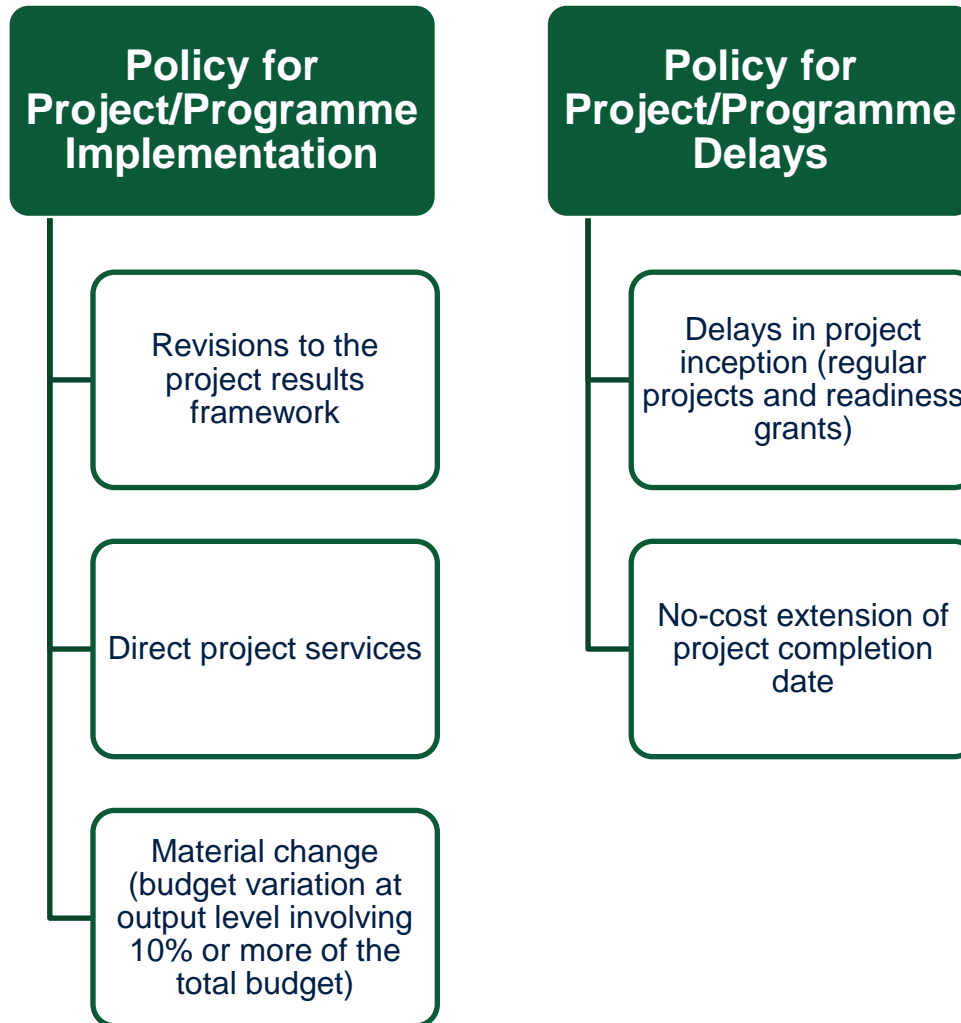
Policy for Project/Programme Implementation

Revisions to the project results framework

Direct project services

Material change (budget variation at output level involving 10% or more of the total budget)

Policy for Project/Programme Delays

Delays in project inception (regular projects and readiness grants)

No-cost extension of project completion date